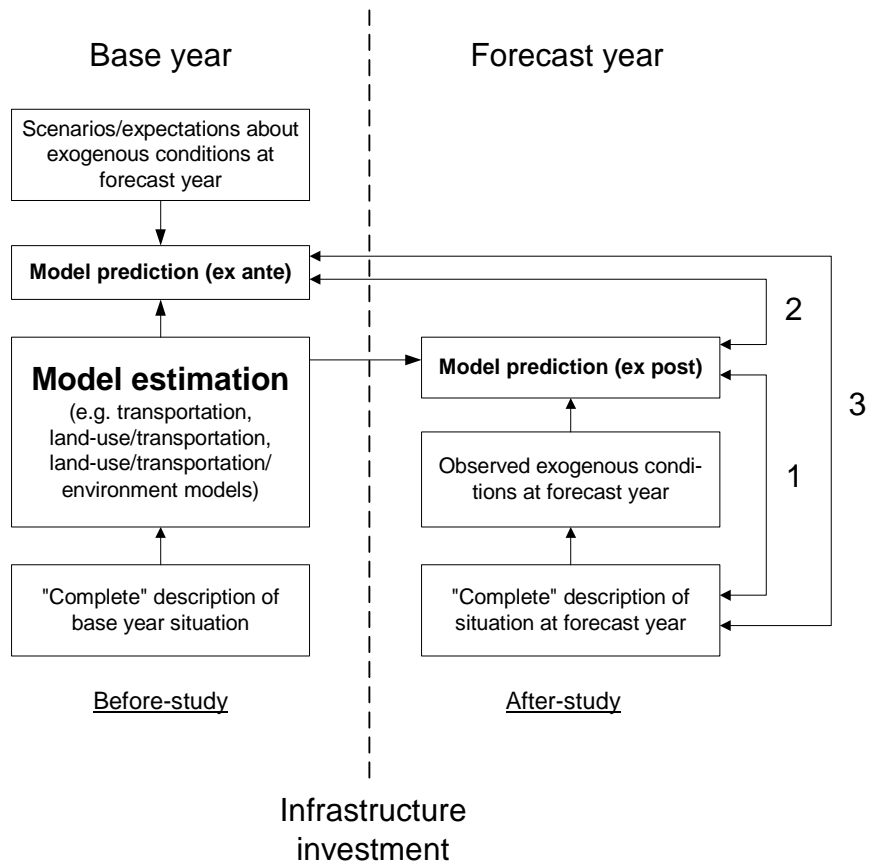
Base year

Forecast year

Scenarios/expectations about exogenous conditions at forecast year

Model prediction (ex ante)

Model estimation
(e.g. transportation, land-use/transportation, land-use/transportation/ environment models)

"Complete" description of base year situation

Before-study

Model prediction (ex post)

Observed exogenous conditions at forecast year

"Complete" description of situation at forecast year

After-study

2

3

1

Infrastructure investment